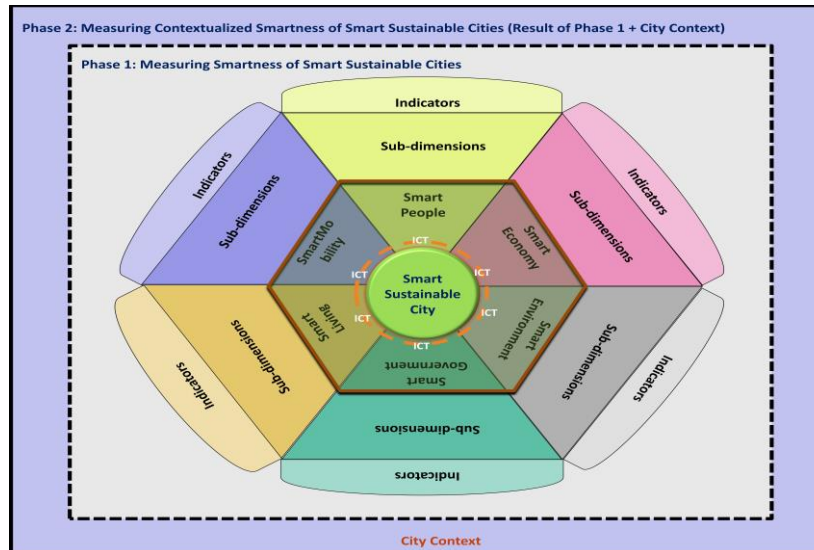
Phase 2: Measuring Contextualized Smartness of Smart Sustainable Cities (Result of Phase 1 + City Context)

Phase 1: Measuring Smartness of Smart Sustainable Cities

Indicators

Sub-dimensions

Indicators

Sub-dimensions

Indicators

Sub-dimensions

Smart People

SmartMobility

Smart Economy

ICT

ICT

ICT

Smart Sustainable City

ICT

ICT

ICT

Smart Living

Smart Environment

Smart Government

Sub-dimensions

Indicators

Sub-dimensions

Indicators

Sub-dimensions

Indicators

City Context